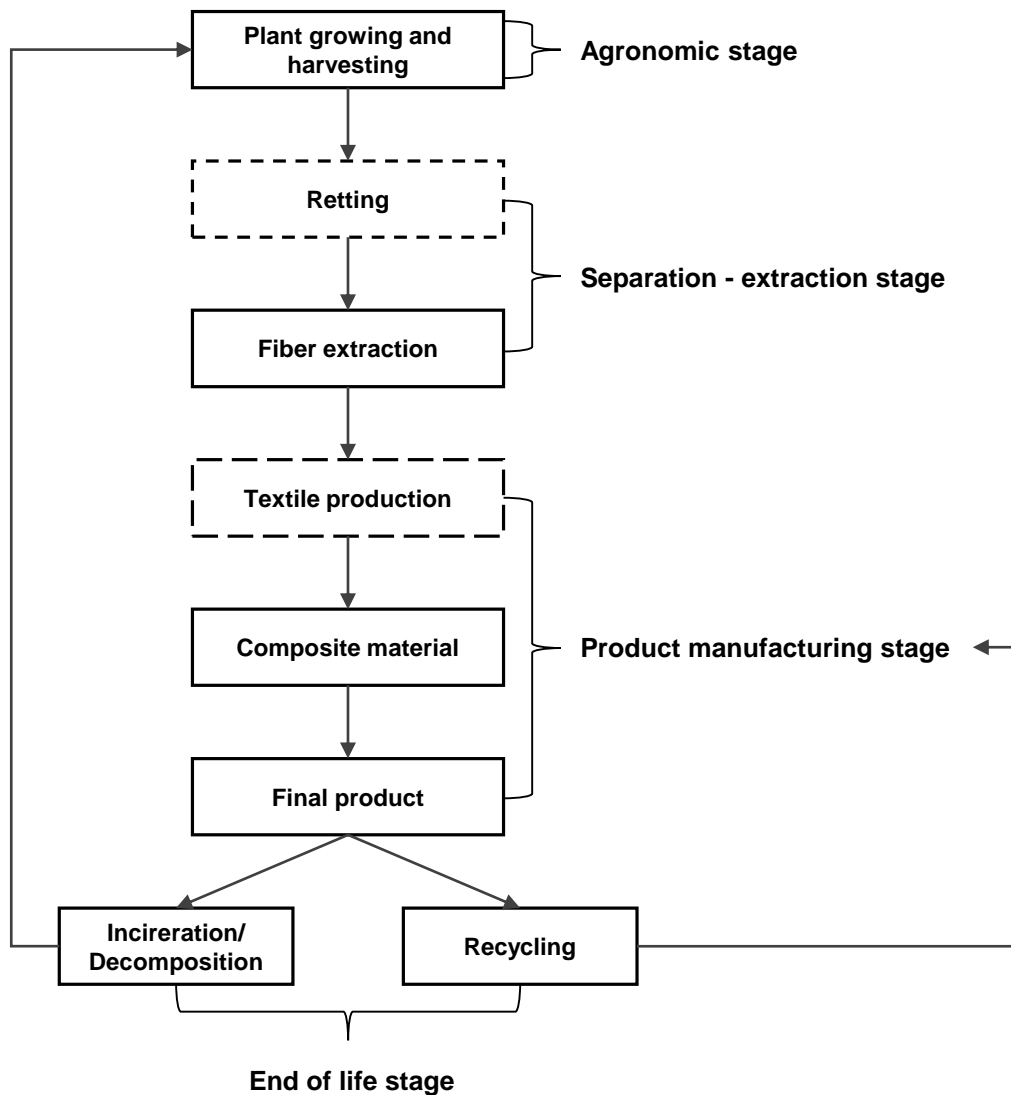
Plant growing and harvesting

Agronomic stage

Retting

Fiber extraction

Separation - extraction stage

Textile production

Composite material

Final product

Product manufacturing stage

Incireration/ Decomposition

Recycling

End of life stage